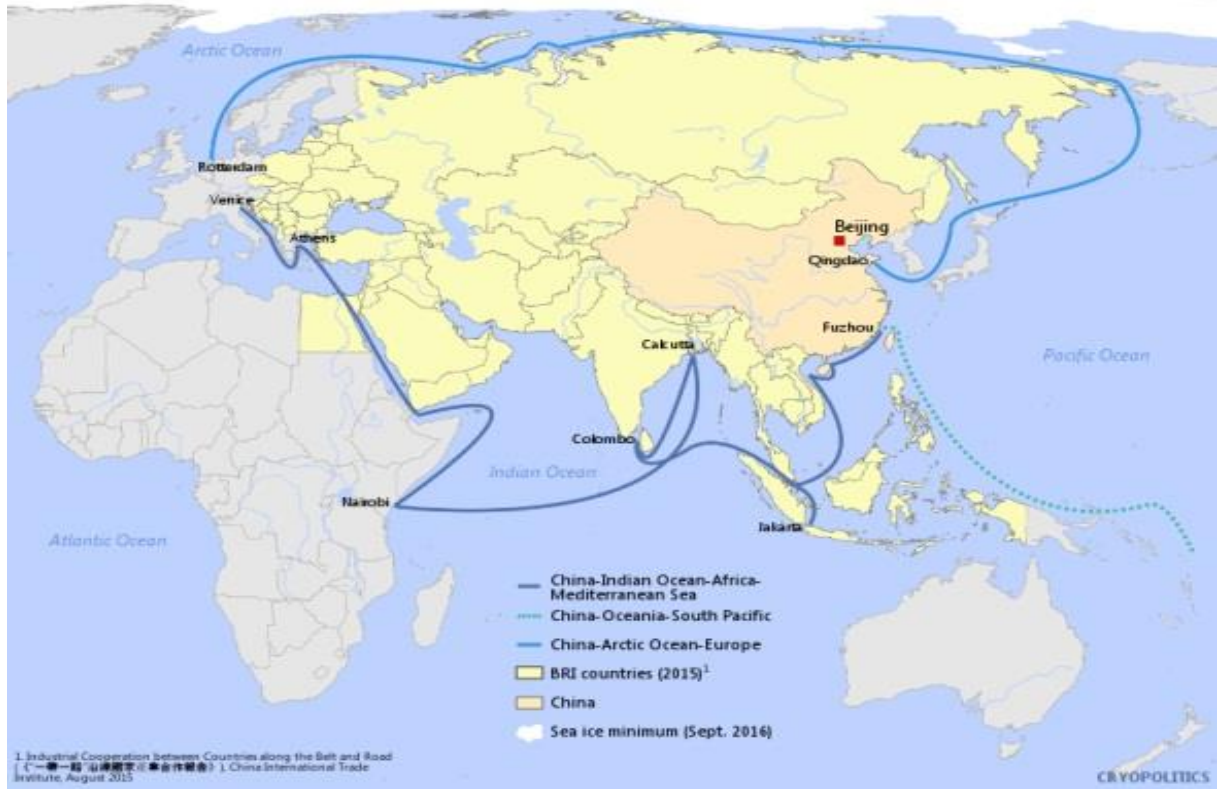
Arctic Ocean

Rotterdam

Venice

Athens

Beijing

Qingdao

Fuzhou

Calcutta

Colombo

Nairobi

Jakarta

Indian Ocean

Pacific Ocean

Atlantic Ocean

China-Indian Ocean-Africa-Mediterranean Sea

China-Oceania-South Pacific

China-Arctic Ocean-Europe

BRI countries (2015)$^1$

China

Sea ice minimum (Sept. 2016)

1. Industrial Cooperation between Countries along the Belt and Road ([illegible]), China International Trade Institute, August 2015

CRYOPOLITICS